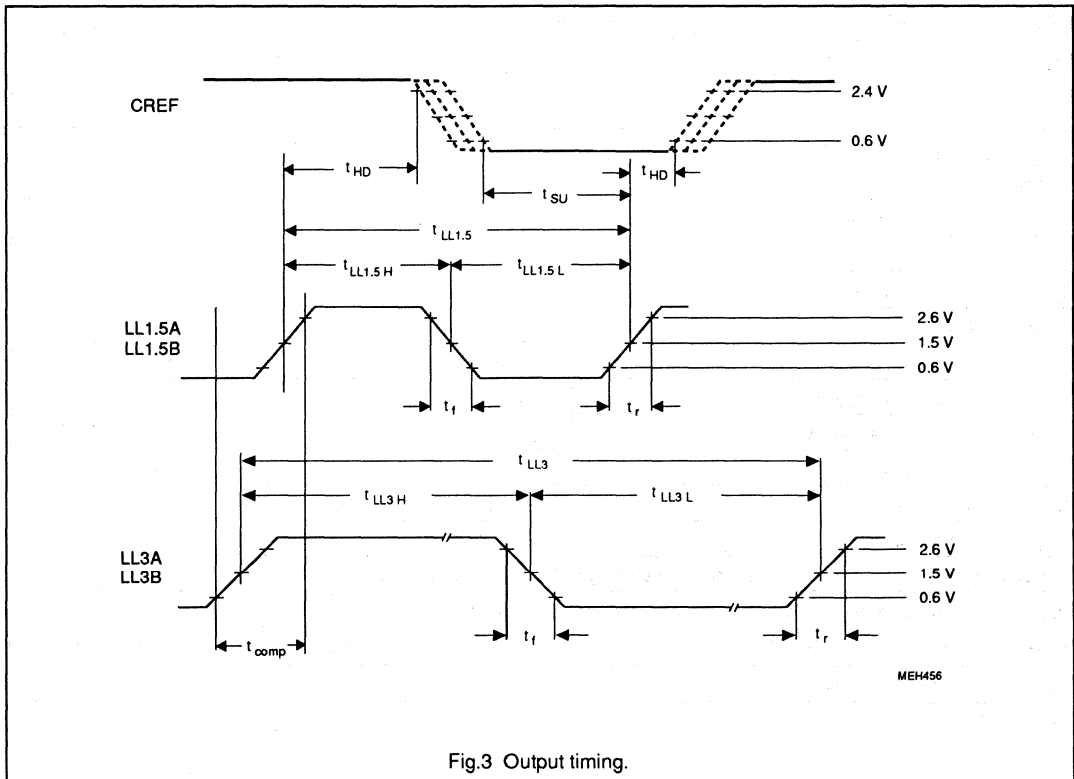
CREF

2.4 V

0.6 V

$t_{HD}$

$t_{SU}$

$t_{HD}$

$t_{LL1.5}$

$t_{LL1.5\,H}$

$t_{LL1.5\,L}$

LL1.5A
LL1.5B

2.6 V

1.5 V

0.6 V

$t_f$

$t_r$

$t_{LL3}$

$t_{LL3\,H}$

$t_{LL3\,L}$

LL3A
LL3B

2.6 V

1.5 V

0.6 V

$t_{comp}$

$t_f$

$t_r$

MEH456

Fig.3 Output timing.